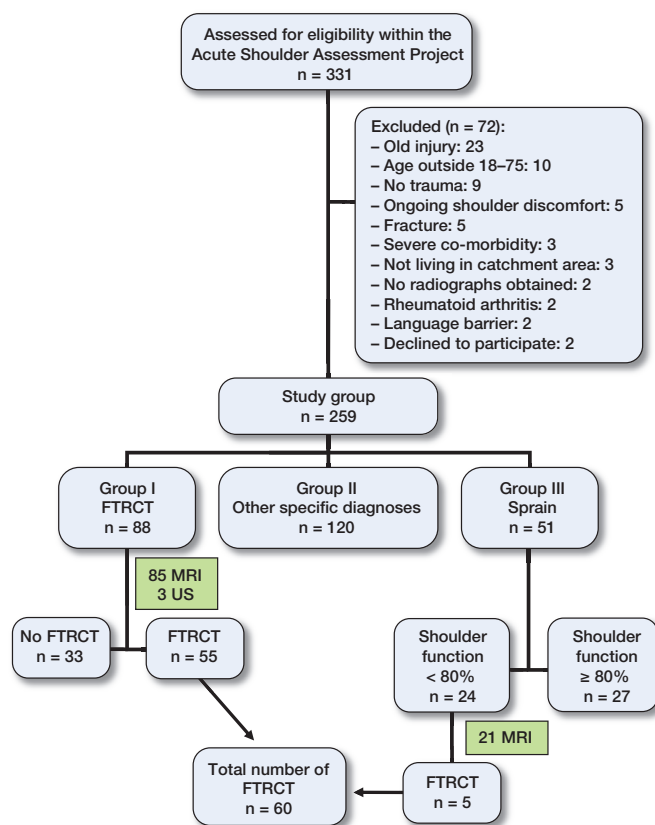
Assessed for eligibility within the Acute Shoulder Assessment Project
n = 331

Excluded (n = 72):
– Old injury: 23
– Age outside 18–75: 10
– No trauma: 9
– Ongoing shoulder discomfort: 5
– Fracture: 5
– Severe co-morbidity: 3
– Not living in catchment area: 3
– No radiographs obtained: 2
– Rheumatoid arthritis: 2
– Language barrier: 2
– Declined to participate: 2

Study group
n = 259

Group I
FTRCT
n = 88

Group II
Other specific diagnoses
n = 120

Group III
Sprain
n = 51

85 MRI
3 US

No FTRCT
n = 33

FTRCT
n = 55

Shoulder function
< 80%
n = 24

Shoulder function
≥ 80%
n = 27

21 MRI

Total number of FTRCT
n = 60

FTRCT
n = 5